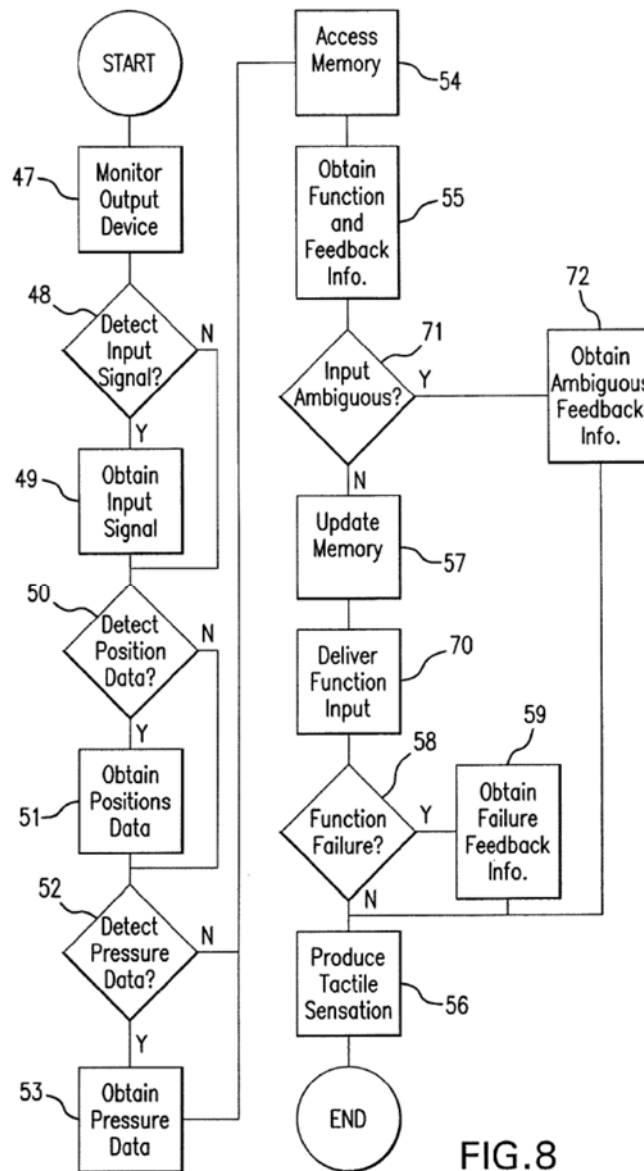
START

47 Monitor Output Device

48 Detect Input Signal?

N

Y

49 Obtain Input Signal

50 Detect Position Data?

N

Y

51 Obtain Positions Data

52 Detect Pressure Data?

N

Y

53 Obtain Pressure Data

Access Memory 54

Obtain Function and Feedback Info. 55

71 Input Ambiguous?

Y

72 Obtain Ambiguous Feedback Info.

N

Update Memory 57

Deliver Function Input 70

58 Function Failure?

Y

59 Obtain Failure Feedback Info.

N

Produce Tactile Sensation 56

END

FIG.8